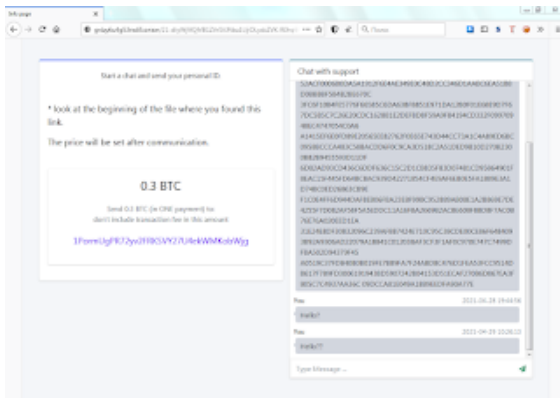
Info page

yrdaykufg53nxkl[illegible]

Search

Start a chat and send your personal ID.

* look at the beginning of the file where you found this link.

The price will be set after communication.

0.3 BTC

Send 0.3 BTC (in ONE payment) to
don't include transaction fee in this amount

1PormUgPR72yx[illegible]

Chat with support

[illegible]

You 2021-04-28 19:46:56
Hello?

You 2021-04-29 10:26:12
Hello??

Type Message ...